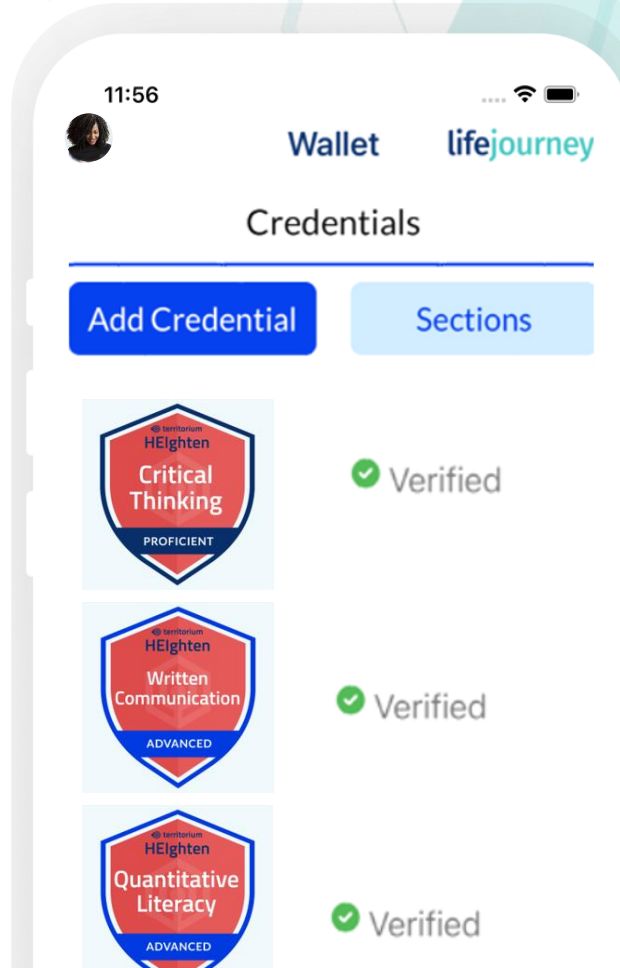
11:56

Wallet lifejourney

Credentials

Add Credential

Sections

territorium
HEIghten
Critical Thinking
PROFICIENT

Verified

territorium
HEIghten
Written Communication
ADVANCED

Verified

territorium
HEIghten
Quantitative Literacy
ADVANCED

Verified